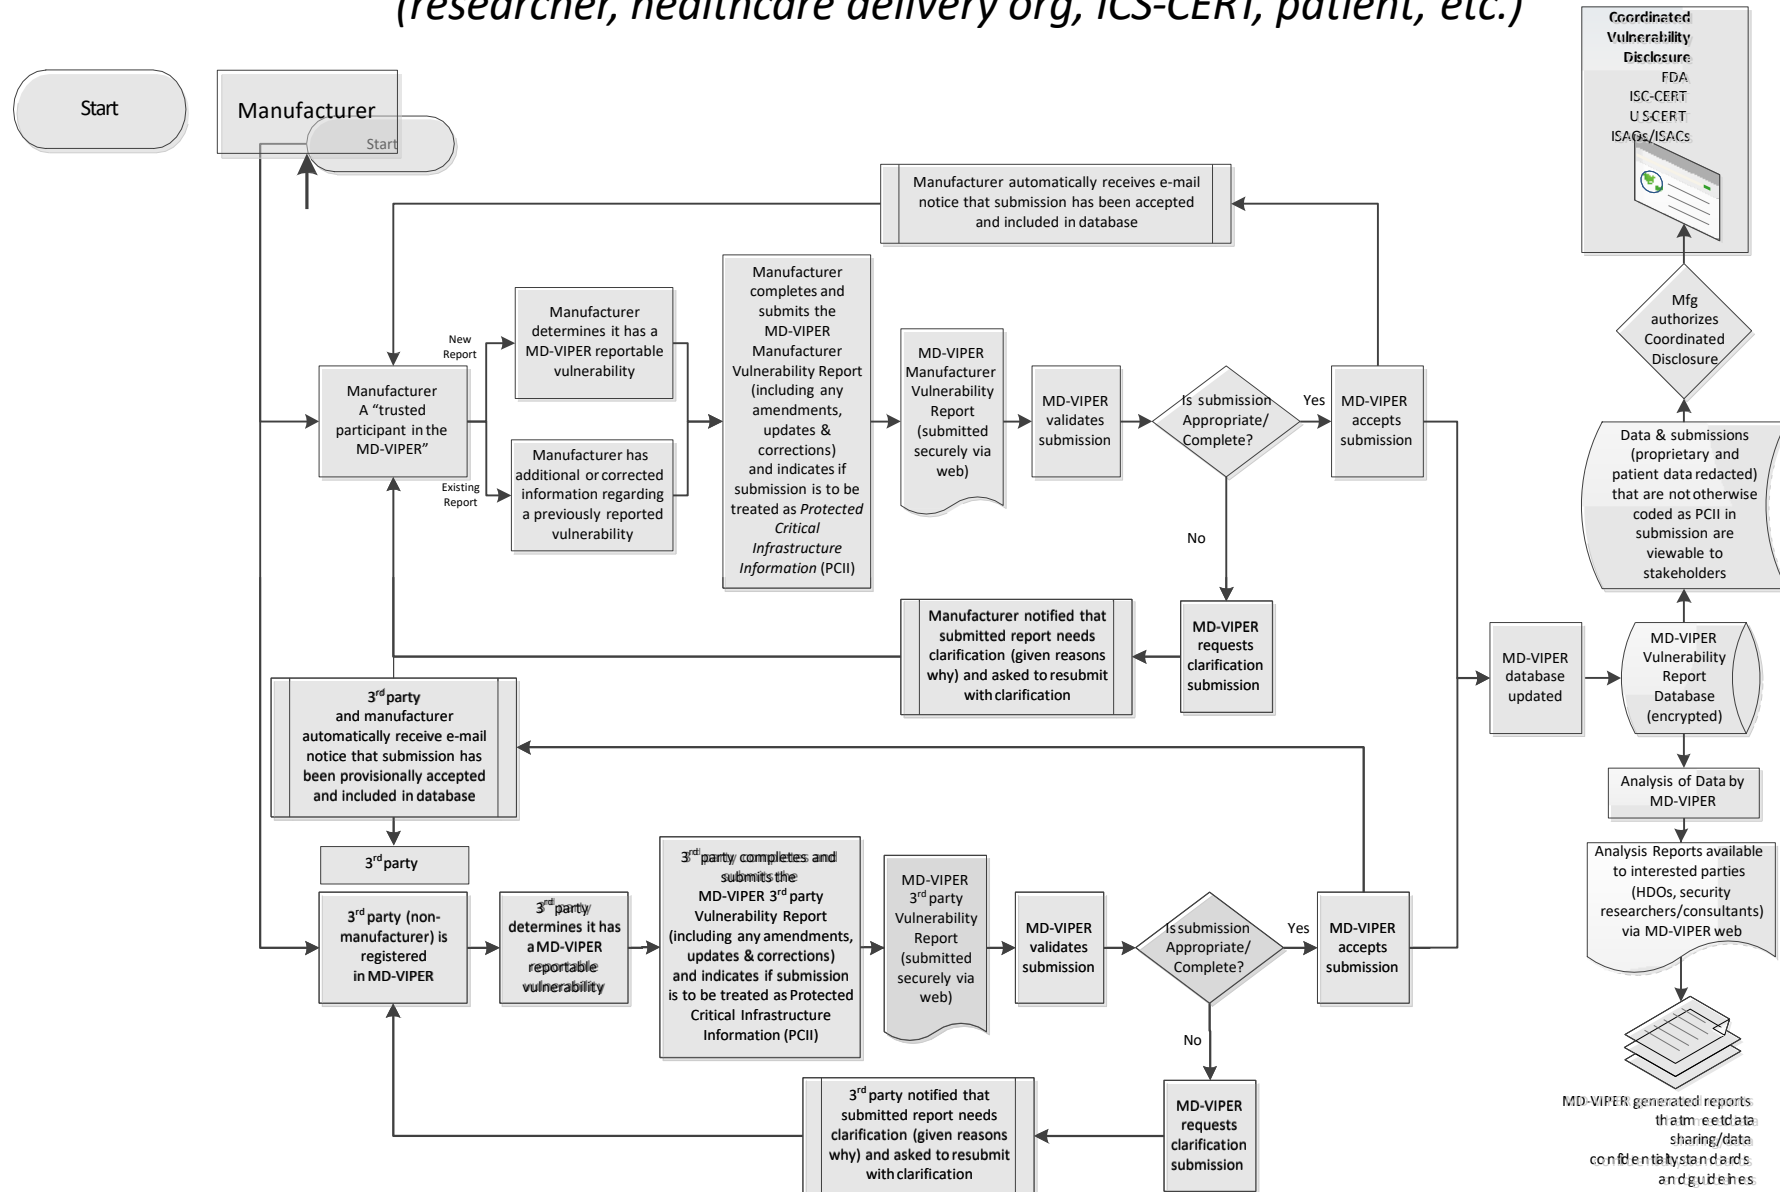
(researcher, healthcare delivery org, ICS-CERT, patient, etc.)

Start

Manufacturer

Start

Coordinated Vulnerability Disclosure
FDA
ISC-CERT
U S CERT
ISAOs/ISACs

Manufacturer automatically receives e-mail notice that submission has been accepted and included in database

New Report

Manufacturer determines it has a MD-VIPER reportable vulnerability

Manufacturer A "trusted participant in the MD-VIPER"

Existing Report

Manufacturer has additional or corrected information regarding a previously reported vulnerability

Manufacturer completes and submits the MD-VIPER Manufacturer Vulnerability Report (including any amendments, updates & corrections) and indicates if submission is to be treated as Protected Critical Infrastructure Information (PCII)

MD-VIPER Manufacturer Vulnerability Report (submitted securely via web)

MD-VIPER validates submission

Is submission Appropriate/ Complete?

Yes

MD-VIPER accepts submission

Mfg authorizes Coordinated Disclosure

Data & submissions (proprietary and patient data redacted) that are not otherwise coded as PCII in submission are viewable to stakeholders

No

Manufacturer notified that submitted report needs clarification (given reasons why) and asked to resubmit with clarification

MD-VIPER requests clarification submission

MD-VIPER database updated

MD-VIPER Vulnerability Report Database (encrypted)

3$^{rd}$ party and manufacturer automatically receive e-mail notice that submission has been provisionally accepted and included in database

Analysis of Data by MD-VIPER

3$^{rd}$ party

3$^{rd}$ party (non-manufacturer) is registered in MD-VIPER

3$^{rd}$ party determines it has a MD-VIPER reportable vulnerability

3$^{rd}$ party completes and submits the MD-VIPER 3$^{rd}$ party Vulnerability Report (including any amendments, updates & corrections) and indicates if submission is to be treated as Protected Critical Infrastructure Information (PCII)

MD-VIPER 3$^{rd}$ party Vulnerability Report (submitted securely via web)

MD-VIPER validates submission

Is submission Appropriate/ Complete?

Yes

MD-VIPER accepts submission

Analysis Reports available to interested parties (HDOs, security researchers/consultants) via MD-VIPER web

No

3$^{rd}$ party notified that submitted report needs clarification (given reasons why) and asked to resubmit with clarification

MD-VIPER requests clarification submission

MD-VIPER generated reports that meet data sharing/data confidentiality standards and guidelines